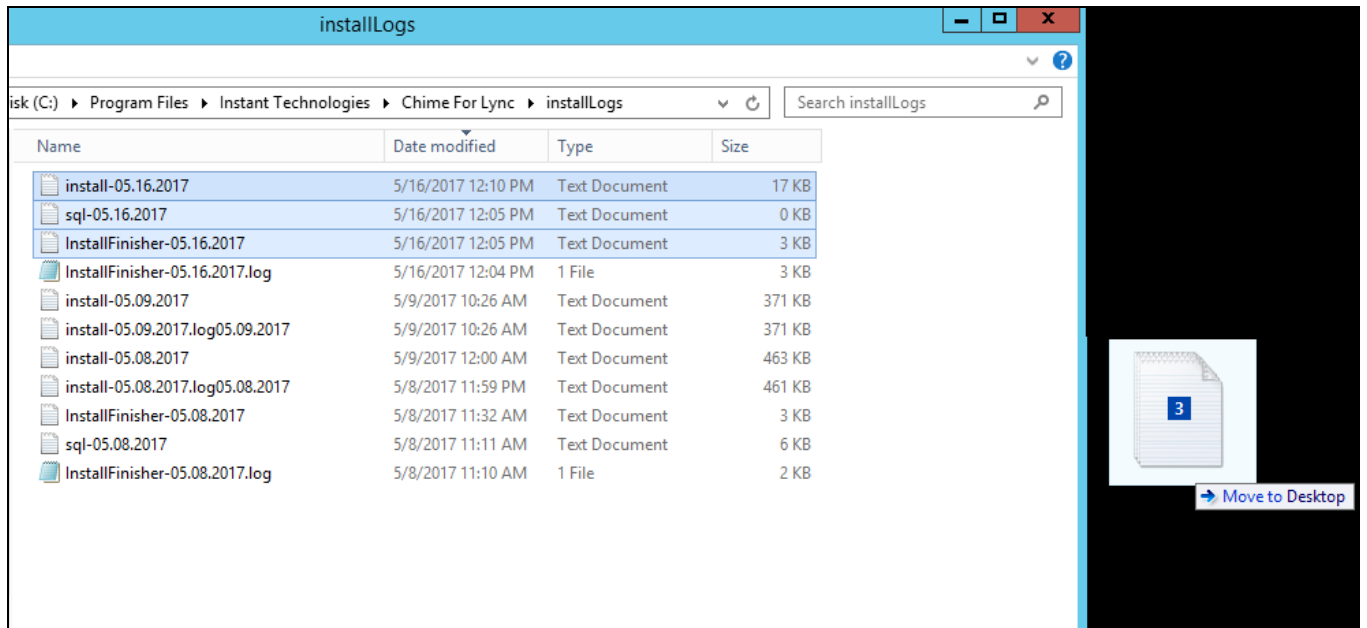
installLogs

isk (C:) ▸ Program Files ▸ Instant Technologies ▸ Chime For Lync ▸ installLogs

Search installLogs

| Name | Date modified | Type | Size |
|---|---|---|---|
| install-05.16.2017 | 5/16/2017 12:10 PM | Text Document | 17 KB |
| sql-05.16.2017 | 5/16/2017 12:05 PM | Text Document | 0 KB |
| InstallFinisher-05.16.2017 | 5/16/2017 12:05 PM | Text Document | 3 KB |
| InstallFinisher-05.16.2017.log | 5/16/2017 12:04 PM | 1 File | 3 KB |
| install-05.09.2017 | 5/9/2017 10:26 AM | Text Document | 371 KB |
| install-05.09.2017.log05.09.2017 | 5/9/2017 10:26 AM | Text Document | 371 KB |
| install-05.08.2017 | 5/9/2017 12:00 AM | Text Document | 463 KB |
| install-05.08.2017.log05.08.2017 | 5/8/2017 11:59 PM | Text Document | 461 KB |
| InstallFinisher-05.08.2017 | 5/8/2017 11:32 AM | Text Document | 3 KB |
| sql-05.08.2017 | 5/8/2017 11:11 AM | Text Document | 6 KB |
| InstallFinisher-05.08.2017.log | 5/8/2017 11:10 AM | 1 File | 2 KB |

3

Move to Desktop